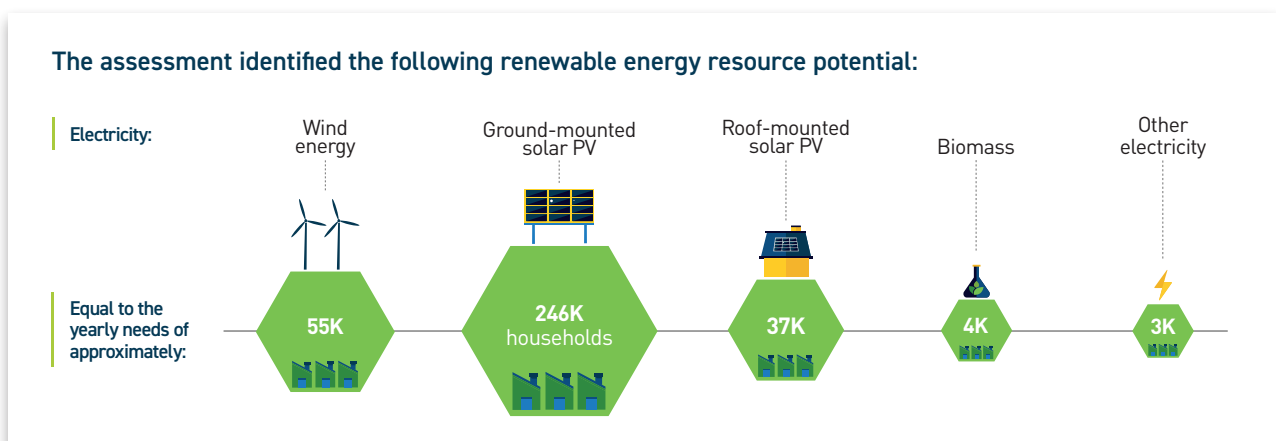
The assessment identified the following renewable energy resource potential:

Electricity:

Wind energy

Ground-mounted solar PV

Roof-mounted solar PV

Biomass

Other electricity

Equal to the yearly needs of approximately:

55K

246K households

37K

4K

3K